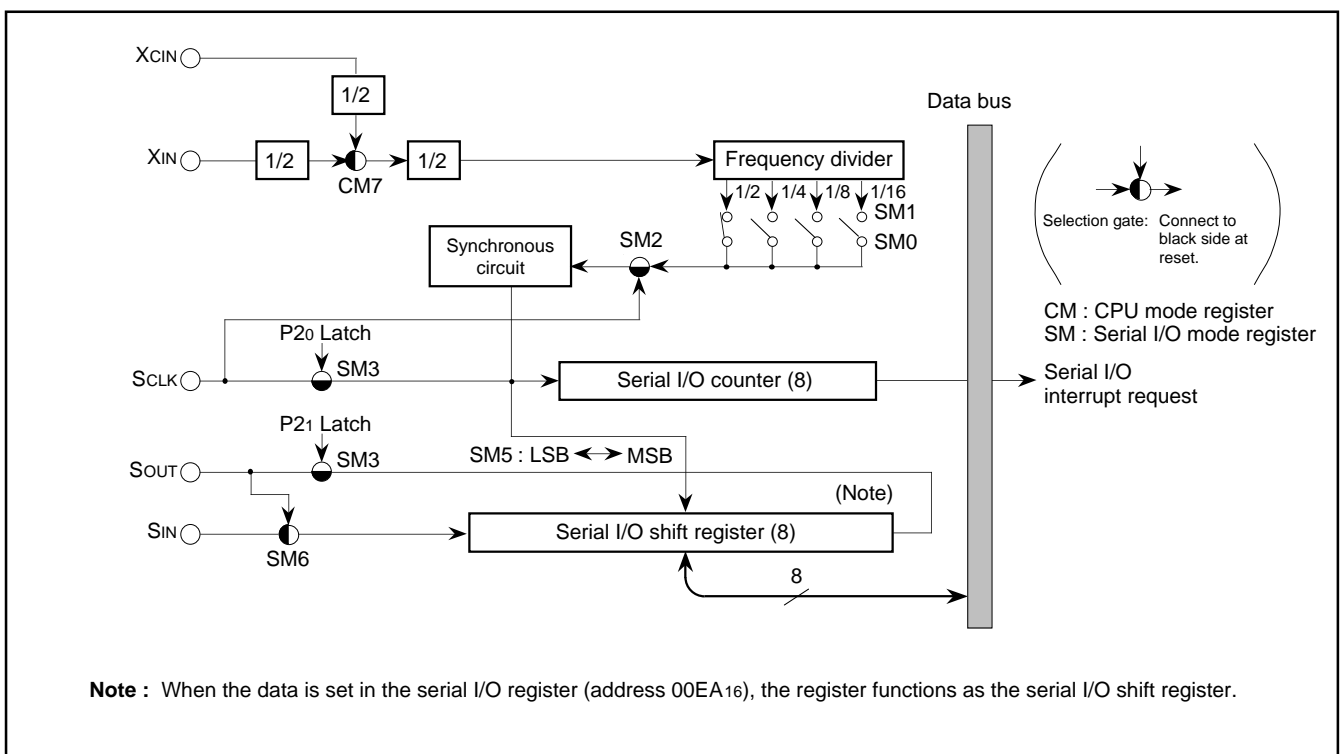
$X_{CIN}$

1/2

$X_{IN}$

1/2

CM7

1/2

Frequency divider

Data bus

1/2 1/4 1/8 1/16

SM1

SM0

Synchronous circuit

SM2

Selection gate: Connect to black side at reset.

CM : CPU mode register
SM : Serial I/O mode register

$P2_0$ Latch

$S_{CLK}$

SM3

Serial I/O counter (8)

Serial I/O interrupt request

$P2_1$ Latch

SM5 : LSB ↔ MSB

$S_{OUT}$

SM3

(Note)

$S_{IN}$

SM6

Serial I/O shift register (8)

8

**Note :** When the data is set in the serial I/O register (address $00EA_{16}$), the register functions as the serial I/O shift register.